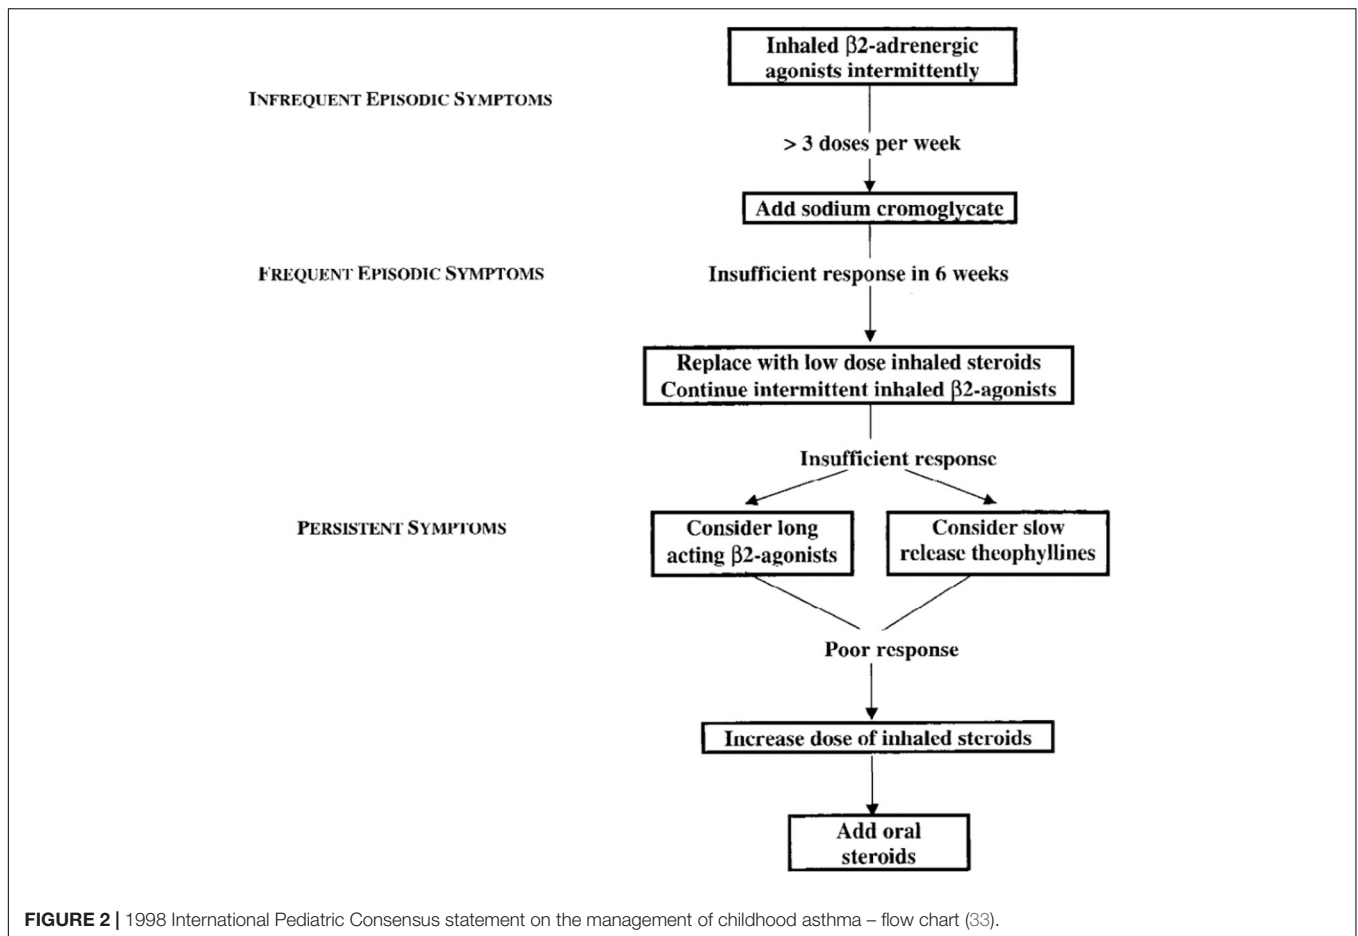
Inhaled β2-adrenergic agonists intermittently

INFREQUENT EPISODIC SYMPTOMS

> 3 doses per week

Add sodium cromoglycate

FREQUENT EPISODIC SYMPTOMS

Insufficient response in 6 weeks

Replace with low dose inhaled steroids
Continue intermittent inhaled β2-agonists

Insufficient response

PERSISTENT SYMPTOMS

Consider long acting β2-agonists

Consider slow release theophyllines

Poor response

Increase dose of inhaled steroids

Add oral steroids

FIGURE 2 | 1998 International Pediatric Consensus statement on the management of childhood asthma – flow chart (33).